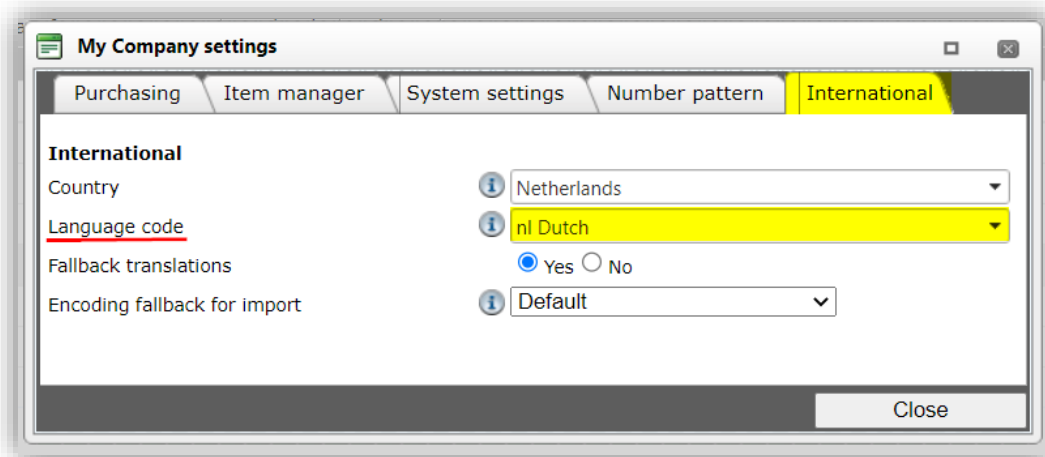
My Company settings

Purchasing | Item manager | System settings | Number pattern | International

International

Country — Netherlands

Language code — nl Dutch

Fallback translations — Yes No

Encoding fallback for import — Default

Close